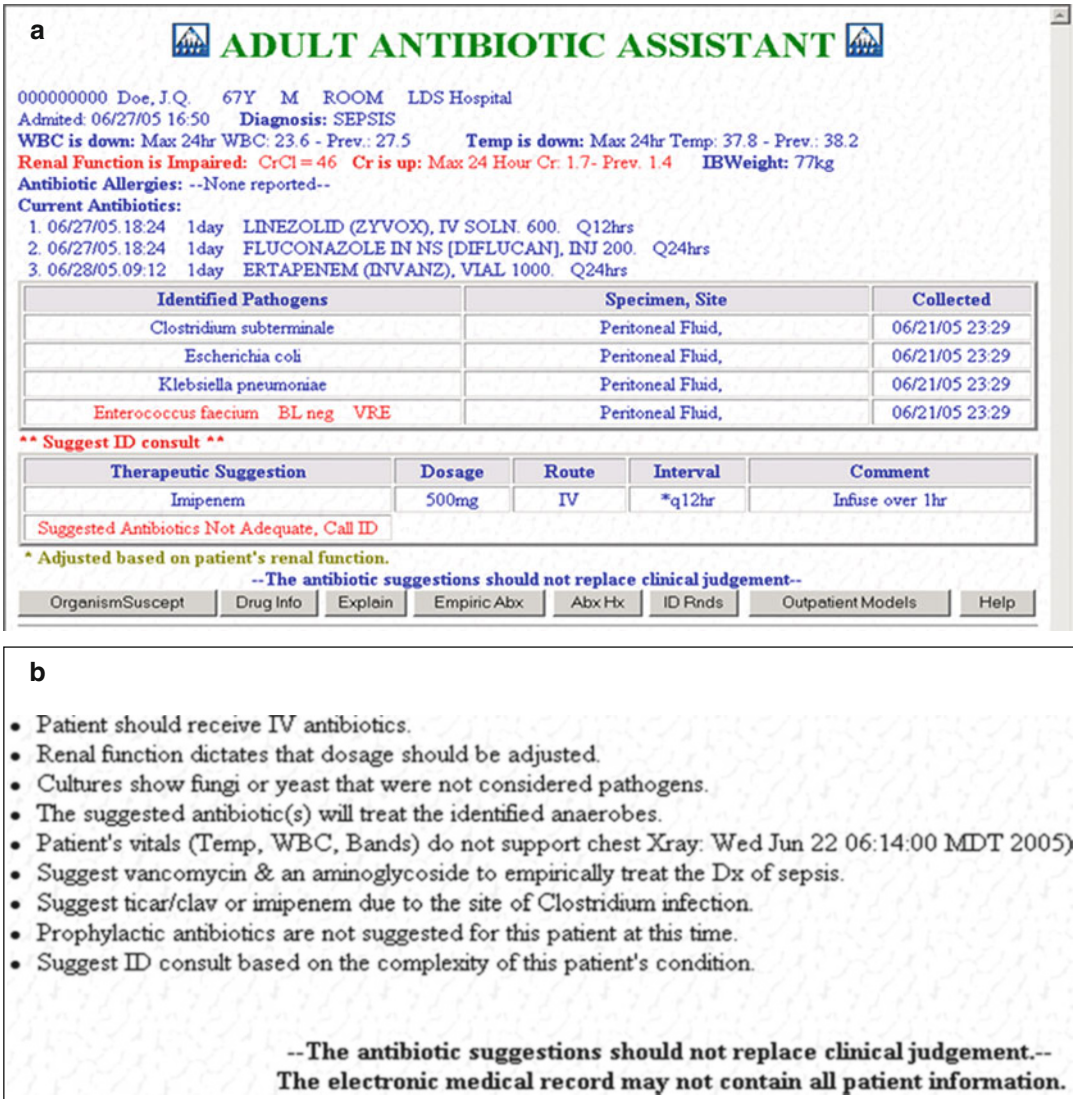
a

ADULT ANTIBIOTIC ASSISTANT

000000000 Doe, J.Q. 67Y M ROOM LDS Hospital
Admited: 06/27/05 16:50 Diagnosis: SEPSIS
WBC is down: Max 24hr WBC: 23.6 - Prev.: 27.5 Temp is down: Max 24hr Temp: 37.8 - Prev.: 38.2
Renal Function is Impaired: CrCl = 46 Cr is up: Max 24 Hour Cr: 1.7- Prev. 1.4 IBWeight: 77kg
Antibiotic Allergies: --None reported--
Current Antibiotics:
1. 06/27/05.18:24 1day LINEZOLID (ZYVOX), IV SOLN. 600. Q12hrs
2. 06/27/05.18:24 1day FLUCONAZOLE IN NS [DIFLUCAN], INJ 200. Q24hrs
3. 06/28/05.09:12 1day ERTAPENEM (INVANZ), VIAL 1000. Q24hrs

| Identified Pathogens | Specimen, Site | Collected |
|---|---|---|
| Clostridium subterminale | Peritoneal Fluid, | 06/21/05 23:29 |
| Escherichia coli | Peritoneal Fluid, | 06/21/05 23:29 |
| Klebsiella pneumoniae | Peritoneal Fluid, | 06/21/05 23:29 |
| Enterococcus faecium BL neg VRE | Peritoneal Fluid, | 06/21/05 23:29 |

** Suggest ID consult **

| Therapeutic Suggestion | Dosage | Route | Interval | Comment |
|---|---|---|---|---|
| Imipenem | 500mg | IV | *q12hr | Infuse over 1hr |
| Suggested Antibiotics Not Adequate, Call ID | | | | |

* Adjusted based on patient's renal function.
--The antibiotic suggestions should not replace clinical judgement--

OrganismSuscept | Drug Info | Explain | Empiric Abx | Abx Hx | ID Rnds | Outpatient Models | Help

b

• Patient should receive IV antibiotics.
• Renal function dictates that dosage should be adjusted.
• Cultures show fungi or yeast that were not considered pathogens.
• The suggested antibiotic(s) will treat the identified anaerobes.
• Patient's vitals (Temp, WBC, Bands) do not support chest Xray: Wed Jun 22 06:14:00 MDT 2005)
• Suggest vancomycin & an aminoglycoside to empirically treat the Dx of sepsis.
• Suggest ticar/clav or imipenem due to the site of Clostridium infection.
• Prophylactic antibiotics are not suggested for this patient at this time.
• Suggest ID consult based on the complexity of this patient's condition.

--The antibiotic suggestions should not replace clinical judgement.--
The electronic medical record may not contain all patient information.